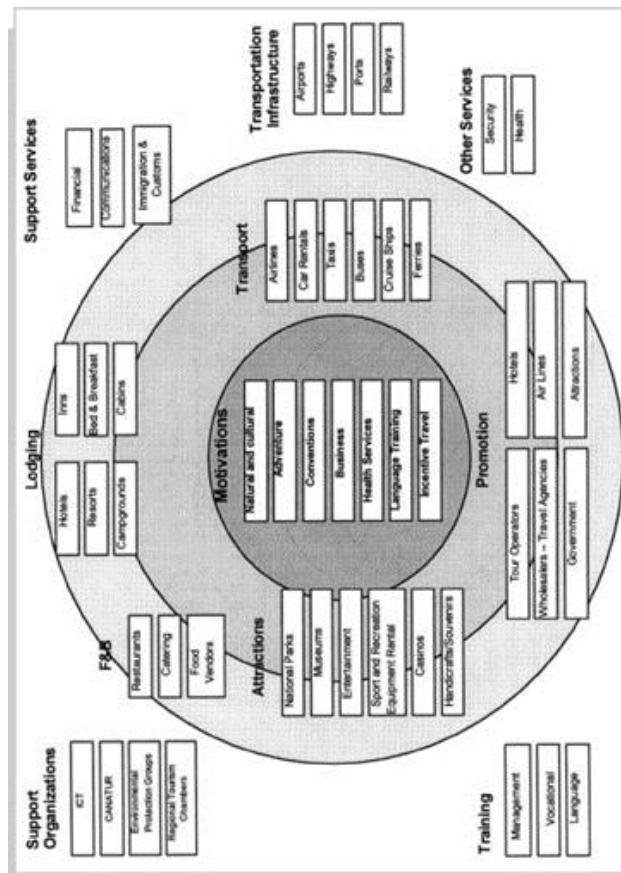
Support Organizations
ICT
CANATUR
Environmental Protection Groups
Regional Tourism Chambers

F&B
Restaurants
Catering
Food Vendors

Lodging
Hotels
Resorts
Campgrounds
Inns
Bed & Breakfast
Cabins

Support Services
Financial
Communications
Immigration & Customs

Transportation Infrastructure
Airports
Highways
Ports
Railways

Other Services
Security
Health

Transport
Airlines
Car Rentals
Taxis
Buses
Cruise Ships
Ferries

Motivations
Natural and cultural
Adventure
Conventions
Business
Health Services
Language Training
Incentive Travel

Attractions
National Parks
Museums
Entertainment
Sport and Recreation Equipment Rental
Casinos
Handicrafts/Souvenirs

Promotion
Tour Operators
Wholesalers – Travel Agencies
Government
Hotels
Air Lines
Attractions

Training
Management
Vocational
Language